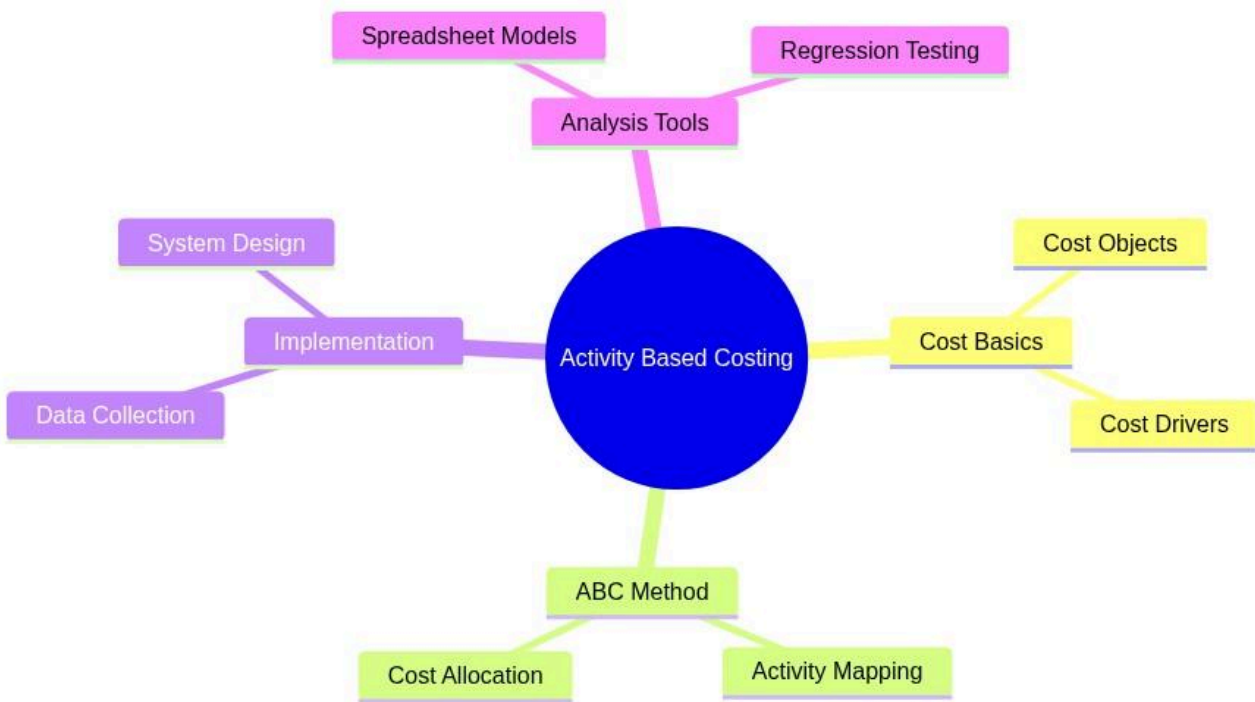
Spreadsheet Models
Regression Testing
Analysis Tools
System Design
Implementation
Data Collection
Activity Based Costing
Cost Objects
Cost Basics
Cost Drivers
ABC Method
Cost Allocation
Activity Mapping